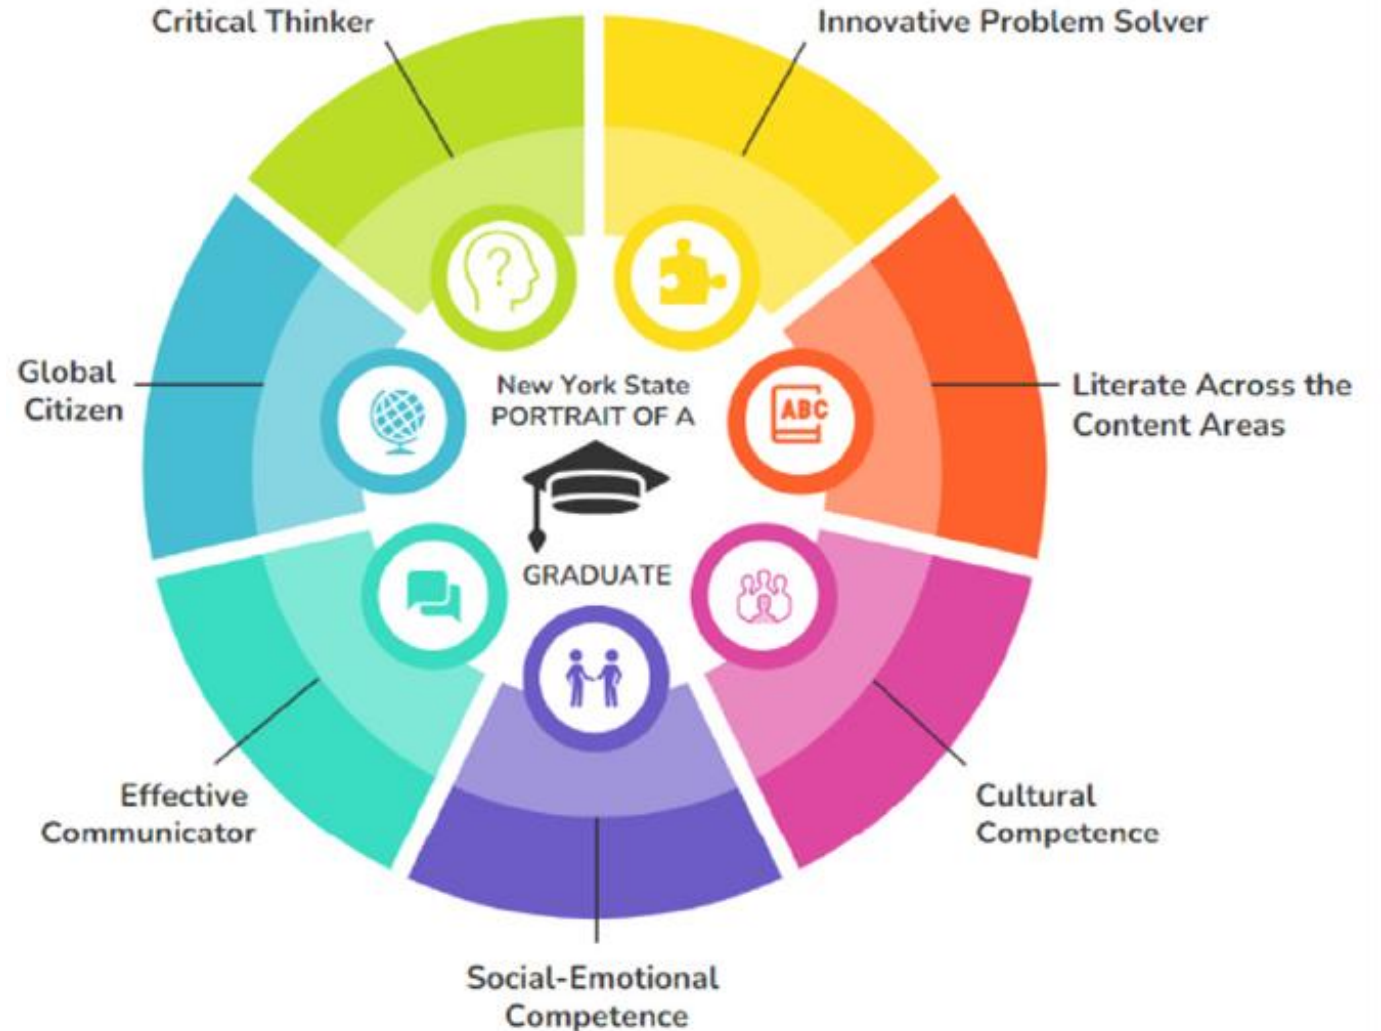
Critical Thinker

Innovative Problem Solver

Global Citizen

New York State PORTRAIT OF A

ABC

Literate Across the Content Areas

GRADUATE

Effective Communicator

Cultural Competence

Social-Emotional Competence